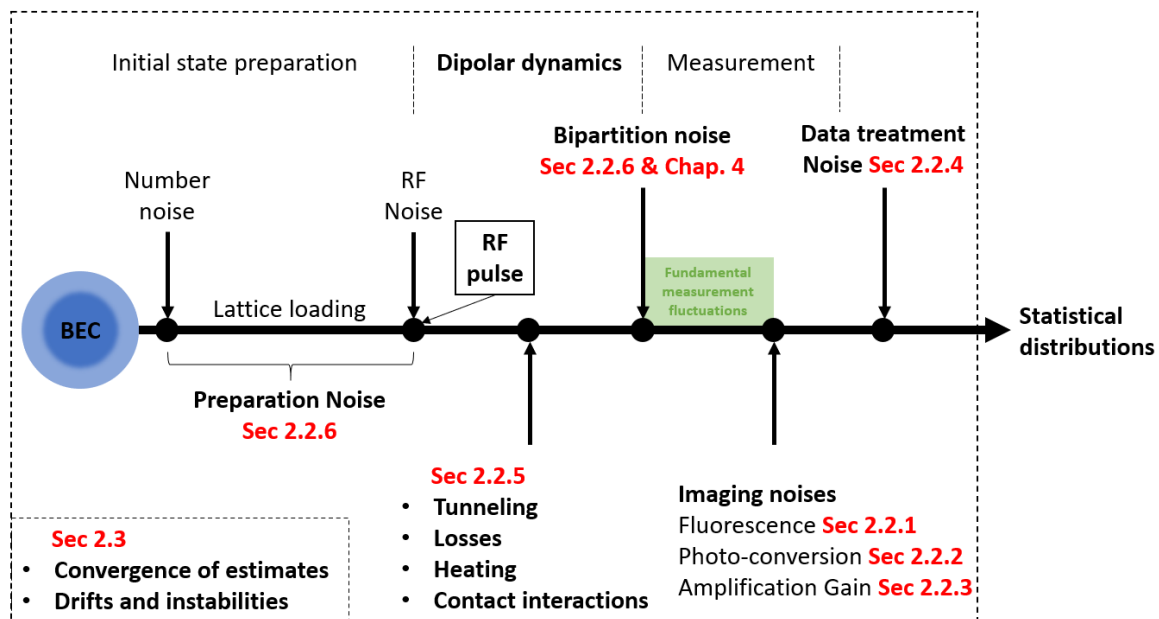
Initial state preparation

Dipolar dynamics

Measurement

Bipartition noise
Sec 2.2.6 & Chap. 4

Data treatment
Noise Sec 2.2.4

Number noise

RF Noise

RF pulse

Fundamental measurement fluctuations

BEC

Lattice loading

Statistical distributions

Preparation Noise
Sec 2.2.6

Sec 2.2.5
• Tunneling
• Losses
• Heating
• Contact interactions

Imaging noises
Fluorescence Sec 2.2.1
Photo-conversion Sec 2.2.2
Amplification Gain Sec 2.2.3

Sec 2.3
• Convergence of estimates
• Drifts and instabilities